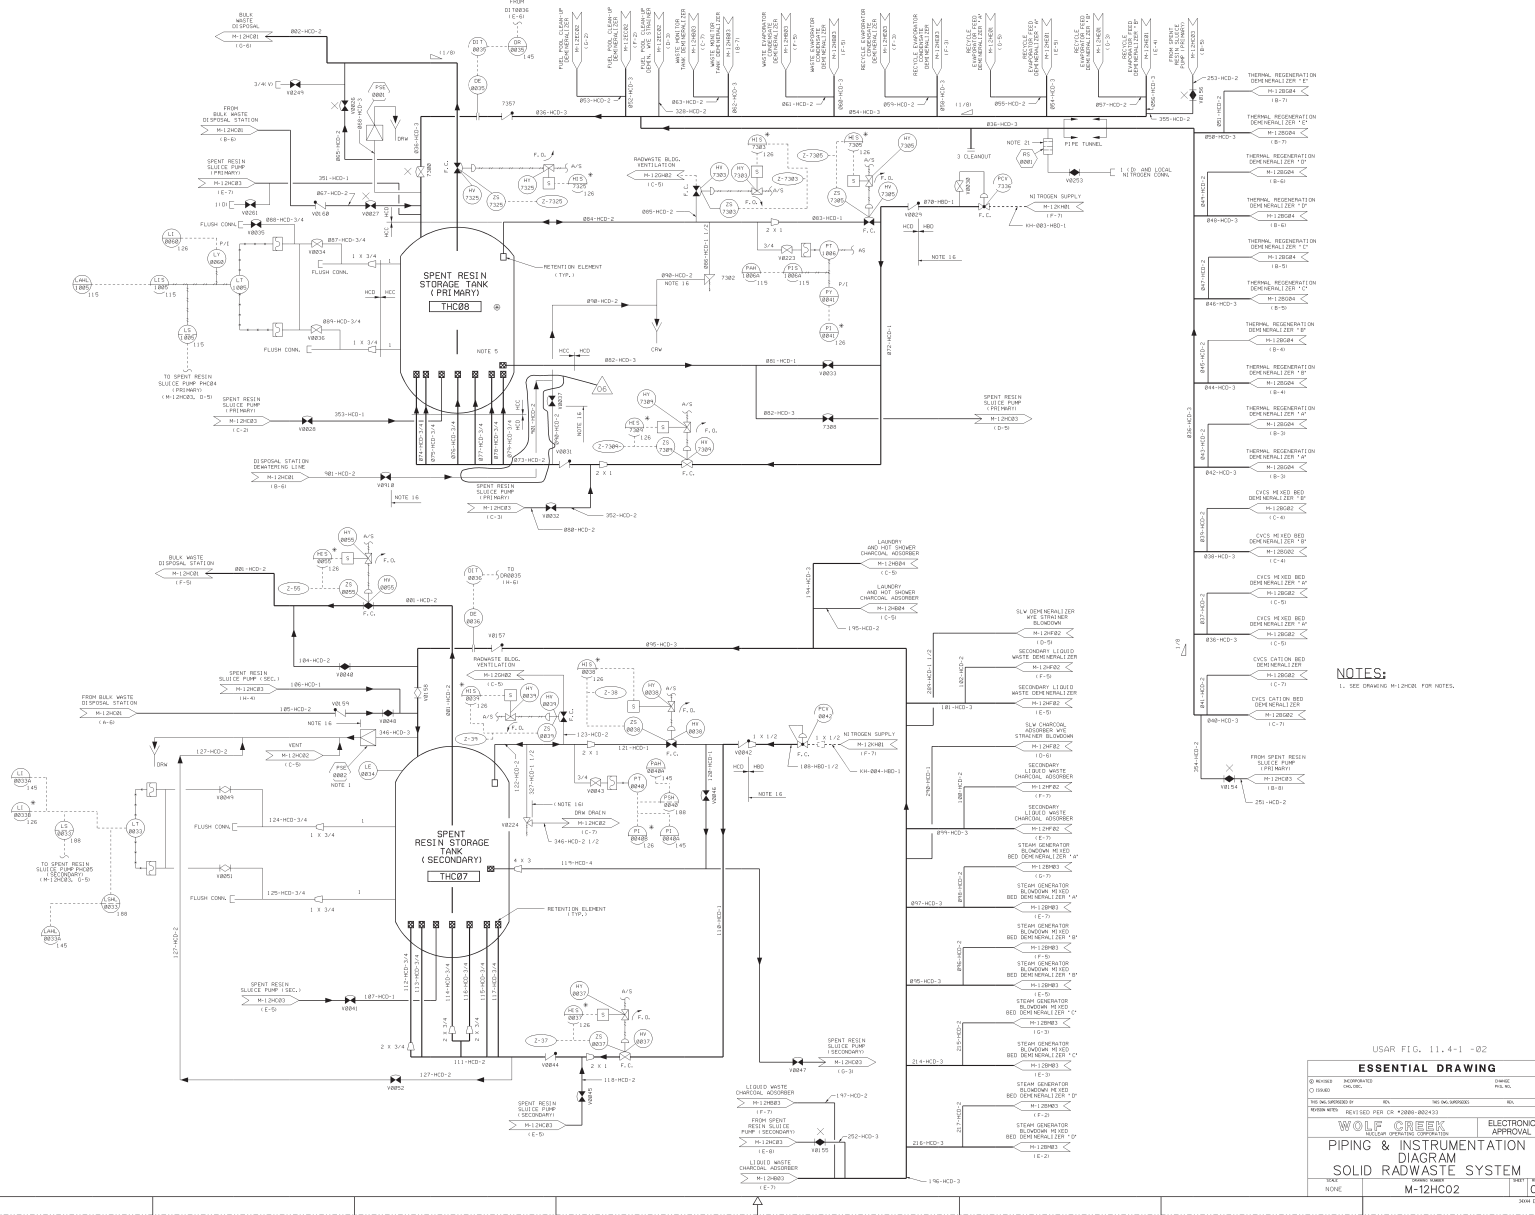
BULK WASTE DISPOSAL
M-12HC01
(C-6)
002-HCD-2

FROM DIT0036 (E-6)

DIT 0035
DR 0035 145
(1/8)
DE 0035

3/4(V)
V0249
PSE 0001
DRN

FROM BULK WASTE DISPOSAL STATION
M-12HC01
(B-6)

SPENT RESIN SLUICE PUMP (PRIMARY)
M-12HC03
(E-7)
(10)
V0261
FLUSH CONN.
V0035
351-HCD-1
067-HCD-2
V0160
V0027
7357
036-HCD-3
7300
HV 7325
ZS 7325
HY 7325
HIS 7325 126
Z-7325

FUEL POOL CLEAN-UP DEMINERALIZER M-12EC02 (C-3)
FUEL POOL CLEAN-UP DEMINERALIZER M-12EC02 (F-2)
FUEL POOL DEMIN. WYE STRAINER M-12EC02 (C-3)
WASTE MONITOR TANK DEMINERALIZER M-12HB03 (C-7)
WASTE MONITOR TANK DEMINERALIZER M-12HB03 (B-7)
WASTE EVAPORATOR DEMINERALIZER M-12HB03 (F-5)
WASTE EVAPORATOR CONDENSATE DEMINERALIZER M-12HB03 (F-5)
RECYCLE EVAPORATOR DEMINERALIZER M-12HE03 (F-3)
RECYCLE EVAPORATOR CONDENSATE DEMINERALIZER M-12HE03 (F-3)
RECYCLE EVAPORATOR FEED DEMINERALIZER "A" M-12HE01 (D-5)
RECYCLE EVAPORATOR FEED DEMINERALIZER "B" M-12HE01 (E-5)
RECYCLE EVAPORATOR FEED DEMINERALIZER M-12HE01 (E-4)
FROM SPENT RESIN SLUICE PUMP (PRIMARY) M-12HC03 (B-8)

053-HCD-2
035-HCD-3
063-HCD-2
328-HCD-2
062-HCD-3
061-HCD-2
060-HCD-3
054-HCD-3
059-HCD-2
058-HCD-3
(1/8)
055-HCD-2
056-HCD-3
057-HCD-2
056-HCD-3
355-HCD-2
253-HCD-2
036-HCD-3
V0150
051-HCD-2
050-HCD-3

RADWASTE BLDG. VENTILATION
M-12GH02
(C-5)
F.O.
A/S
HIS 7303 126
HV 7303
HY 7303
ZS 7303
Z-7303
Z-7305
HIS 7305 126
HY 7305
HV 7305
ZS 7305
A/S
F.C.
F.C.
F.O.
3 CLEANOUT
NOTE 21
RS 0001
PCV 7336
V0030
V0253
PIPE TUNNEL
1 (D) AND LOCAL NITROGEN CONN.
070-HBD-1
V0029
F.C.
NITROGEN SUPPLY
M-12KH01
(F-7)
KH-003-HBD-1
HCD HBD
NOTE 16

LI 0060 126
LY 0060
F/I
LT 1005
LIS 1005 115
LAHL 1005 115
LS 1005 115
068-HCD-3/4
067-HCD-3/4
V0034
FLUSH CONN.
1 X 3/4
069-HCD-3/4
V0036
FLUSH CONN.
1 X 3/4
HCD HCD
TO SPENT RESIN SLUICE PUMP PHC04 (PRIMARY) (M-12HC03, D-5)

SPENT RESIN STORAGE TANK (PRIMARY)
THC08
NOTE 5
RETENTION ELEMENT (TYP.)

005-HCD-2
064-HCD-2
003-HCD-1
2 X 1
3/4
V0223
PT 1006
AS
086-HCD-1 1/2
090-HCD-2
NOTE 16
7302
PAH 1006A 115
PIS 1006A 115
PY 0041
P/I
PI 0041 126
090-HCD-2
CRW
072-HCD-1
HCC HCD
082-HCD-3
081-HCD-1
V0033
082-HCD-3
7300
SPENT RESIN SLUICE PUMP (PRIMARY)
M-12HC03
(D-5)
OE
HY 7304
A/S
HIS 7304 126
Z-7304
ZS 7304
HV 7304
F.O.
F.C.
V0031
2 X 1
NOTE 16
073-HCD-2

SPENT RESIN SLUICE PUMP (PRIMARY)
M-12HC03
(C-2)
353-HCD-1
V0028
074-HCD-3/4
075-HCD-3/4
076-HCD-3/4
077-HCD-3/4
078-HCD-3/4
079-HCD-3/4
DISPOSAL STATION DEWATERING LINE
M-12HC01
(B-6)
401-HCD-2
V0410
NOTE 16
SPENT RESIN SLUICE PUMP (PRIMARY)
M-12HC03
(C-3)
V0032
352-HCD-2
080-HCD-2

THERMAL REGENERATION DEMINERALIZER "E"
M-12BG04
(B-7)
THERMAL REGENERATION DEMINERALIZER "E"
M-12BG04
(B-7)
THERMAL REGENERATION DEMINERALIZER "D"
M-12BG04
(B-6)
049-HCD-2
048-HCD-3
THERMAL REGENERATION DEMINERALIZER "D"
M-12BG04
(B-6)
THERMAL REGENERATION DEMINERALIZER "C"
M-12BG04
(B-5)
047-HCD-2
046-HCD-3
THERMAL REGENERATION DEMINERALIZER "C"
M-12BG04
(B-5)
THERMAL REGENERATION DEMINERALIZER "B"
M-12BG04
(B-4)
045-HCD-2
044-HCD-3
THERMAL REGENERATION DEMINERALIZER "B"
M-12BG04
(B-4)
THERMAL REGENERATION DEMINERALIZER "A"
M-12BG04
(B-3)
043-HCD-2
042-HCD-3
036-HCD-3
THERMAL REGENERATION DEMINERALIZER "A"
M-12BG04
(B-3)
CVCS MIXED BED DEMINERALIZER "B"
M-12BG02
(C-4)
039-HCD-2
038-HCD-3
CVCS MIXED BED DEMINERALIZER "B"
M-12BG02
(C-4)
CVCS MIXED BED DEMINERALIZER "A"
M-12BG02
(C-5)
037-HCD-2
036-HCD-3
CVCS MIXED BED DEMINERALIZER "A"
M-12BG02
(C-5)
CVCS CATION BED DEMINERALIZER
M-12BG02
(C-7)
041-HCD-2
040-HCD-3
CVCS CATION BED DEMINERALIZER
M-12BG02
(C-7)
354-HCD-2
FROM SPENT RESIN SLUICE PUMP (PRIMARY)
M-12HC03
(B-8)
V0154
251-HCD-2
1/8

NOTES:
1. SEE DRAWING M-12HC01 FOR NOTES.

BULK WASTE DISPOSAL STATION
M-12HC01
(F-5)
001-HCD-2
HIS 0056 126
HY 0056
A/S
F.O.
Z-55
ZS 0055
HV 0055
F.C.
001-HCD-2
DIT 0036
TO DR0035 (H-6)
DE 0036
V0157
104-HCD-2
V0040
V0158
SPENT RESIN SLUICE PUMP (SEC.)
M-12HC03
(H-4)
106-HCD-1
FROM BULK WASTE DISPOSAL STATION
M-12HC01
(A-6)
105-HCD-2
V0159
NOTE 16
V0048
346-HCD-3
DRN
127-HCD-2
VENT
M-12HC02
(C-5)
PSE 0002
NOTE 1
LE 0034

LAUNDRY AND HOT SHOWER CHARCOAL ADSORBER
M-12HB04
(C-5)
194-HCD-3
LAUNDRY AND HOT SHOWER CHARCOAL ADSORBER
M-12HB04
(C-5)
195-HCD-2
095-HCD-3
RADWASTE BLDG. VENTILATION
M-12GH02
(C-5)
HIS 0039 126
HY 0039
HV 0039
ZS 0039
A/S
Z-39
HIS 0038 126
Z-38
HY 0038
A/S
F.O.
ZS 0038
HV 0038
PCV 0042
123-HCD-2
121-HCD-1
2 X 1
3/4
V0043
PT 0040
PAH 0040A 145
PSH 0040 100
PI 0040B 126
PI 0040B 145
(NOTE 16)
DRW DRAIN
M-12HC02
(C-7)
346-HCD-2 1/2
122-HCD-2
327-HCD-1 1/2
V0224
120-HCD-1
V0046
V0042
1 X 1/2
HCD HBD
NOTE 16
NITROGEN SUPPLY
M-12KH01
(F-7)
186-HBD-1/2
KH-004-HBD-1
F.C.

LI 0036 145
LI 0033 126
LS 0037 100
LT 0033
TO SPENT RESIN SLUICE PUMP PHC05 (SECONDARY) (M-12HC03, G-5)
LSHL 0033 100
LAHL 0033 145
V0049
FLUSH CONN.
124-HCD-3/4
1 X 3/4
V0051
FLUSH CONN.
125-HCD-3/4
1 X 3/4
127-HCD-2

SPENT RESIN STORAGE TANK (SECONDARY)
THC07
4 X 3
119-HCD-4
RETENTION ELEMENT (TYP.)
110-HCD-1
112-HCD-3/4
113-HCD-3/4
114-HCD-3/4
115-HCD-3/4
116-HCD-3/4
117-HCD-3/4
SPENT RESIN SLUICE PUMP (SEC.)
M-12HC03
(E-5)
V0041
107-HCD-1
2 X 3/4
2 X 3/4
2 X 3/4
111-HCD-2
127-HCD-2
V0052
HY 0037
HIS 0037 126
A/S
Z-37
ZS 0037
HV 0037
F.O.
F.C.
V0044
118-HCD-2
V0045
SPENT RESIN SLUICE PUMP (SECONDARY)
M-12HC03
(E-5)
V0047
SPENT RESIN SLUICE PUMP (SECONDARY)
M-12HC03
(G-3)

SLW DEMINERALIZER WYE STRAINER BLOWDOWN
M-12HF02
(D-5)
SECONDARY LIQUID WASTE DEMINERALIZER
M-12HF02
(E-5)
209-HCD-1 1/2
182-HCD-2
181-HCD-3
SECONDARY LIQUID WASTE DEMINERALIZER
M-12HF02
(E-5)
SLW CHARCOAL ADSORBER WYE STRAINER BLOWDOWN
M-12HF02
(D-6)
SECONDARY LIQUID WASTE CHARCOAL ADSORBER
M-12HF02
(F-7)
290-HCD-1
180-HCD-2
SECONDARY LIQUID WASTE CHARCOAL ADSORBER
M-12HF02
(E-7)
099-HCD-3
STEAM GENERATOR BLOWDOWN MIXED BED DEMINERALIZER "A"
M-12BM03
(G-7)
098-HCD-2
097-HCD-3
STEAM GENERATOR BLOWDOWN MIXED BED DEMINERALIZER "A"
M-12BM03
(E-7)
STEAM GENERATOR BLOWDOWN MIXED BED DEMINERALIZER "B"
M-12BM03
(F-5)
096-HCD-2
095-HCD-3
STEAM GENERATOR BLOWDOWN MIXED BED DEMINERALIZER "B"
M-12BM03
(E-5)
STEAM GENERATOR BLOWDOWN MIXED BED DEMINERALIZER "C"
M-12BM03
(G-3)
215-HCD-2
214-HCD-3
STEAM GENERATOR BLOWDOWN MIXED BED DEMINERALIZER "C"
M-12BM03
(E-3)
STEAM GENERATOR BLOWDOWN MIXED BED DEMINERALIZER "D"
M-12BM03
(F-2)
217-HCD-2
216-HCD-3
STEAM GENERATOR BLOWDOWN MIXED BED DEMINERALIZER "D"
M-12BM03
(E-2)
LIQUID WASTE CHARCOAL ADSORBER
M-12HB03
(F-7)
197-HCD-2
FROM SPENT RESIN SLUICE PUMP (SECONDARY)
M-12HC03
(E-8)
V0155
252-HCD-3
LIQUID WASTE CHARCOAL ADSORBER
M-12HB03
(E-7)
196-HCD-3

USAR FIG. 11.4-1 -02

ESSENTIAL DRAWING
REVISED INCORPORATED
ISSUED CHG.DOC.
CHANGE PKG. NO.
THIS DWG SUPERSEDED BY
REV.
THIS DWG SUPERSEDES
REV.
REVISION NOTES:
REVISED PER CR *2000-002433
WOLF CREEK
NUCLEAR OPERATING CORPORATION
ELECTRONIC APPROVAL
PIPING & INSTRUMENTATION DIAGRAM
SOLID RADWASTE SYSTEM
SCALE
NONE
DRAWING NUMBER
M-12HC02
SHEET
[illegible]